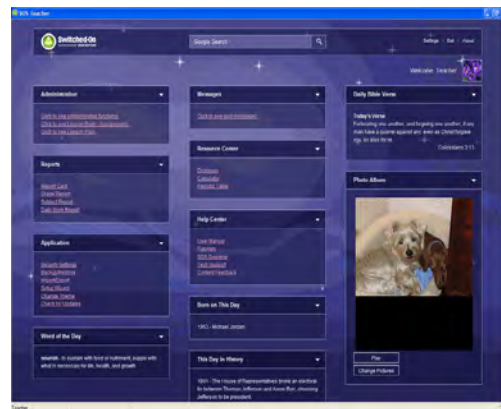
SOS Teacher

Switched-On

Google Search

Settings Exit About

Welcome: Dear Sir

Administration

Click to view administrative functions
Click to add Lesson Plan - Assignments
Click to view Lesson Plan

Reports

Report Card
Grade Report
Subject Report
Daily Work Report

Application

Security Settings
Backup/Restore
Import/Export
Setup Wizard
Change Theme
Check for Updates

Word of the Day

nourish - to sustain with food or nutriment; supply with what is necessary for life, health, and growth.

Messages

Click to view and send messages

Resource Center

Dictionary
Calculator
Periodic Table

Help Center

User Manual
Tutorials
SOS Support
Tech Support
Content Feedback

Born on This Day

1963 - Michael Jordan

This Day In History

1801 - The House of Representatives broke an electoral tie between Thomas Jefferson and Aaron Burr, choosing Jefferson to be president.

Daily Bible Verse

Today's Verse

Forbearing one another, and forgiving one another, if any man have a quarrel against any: even as Christ forgave you, so also do ye.

Colossians 3:13

Photo Album

Play

Change Pictures

Loading...